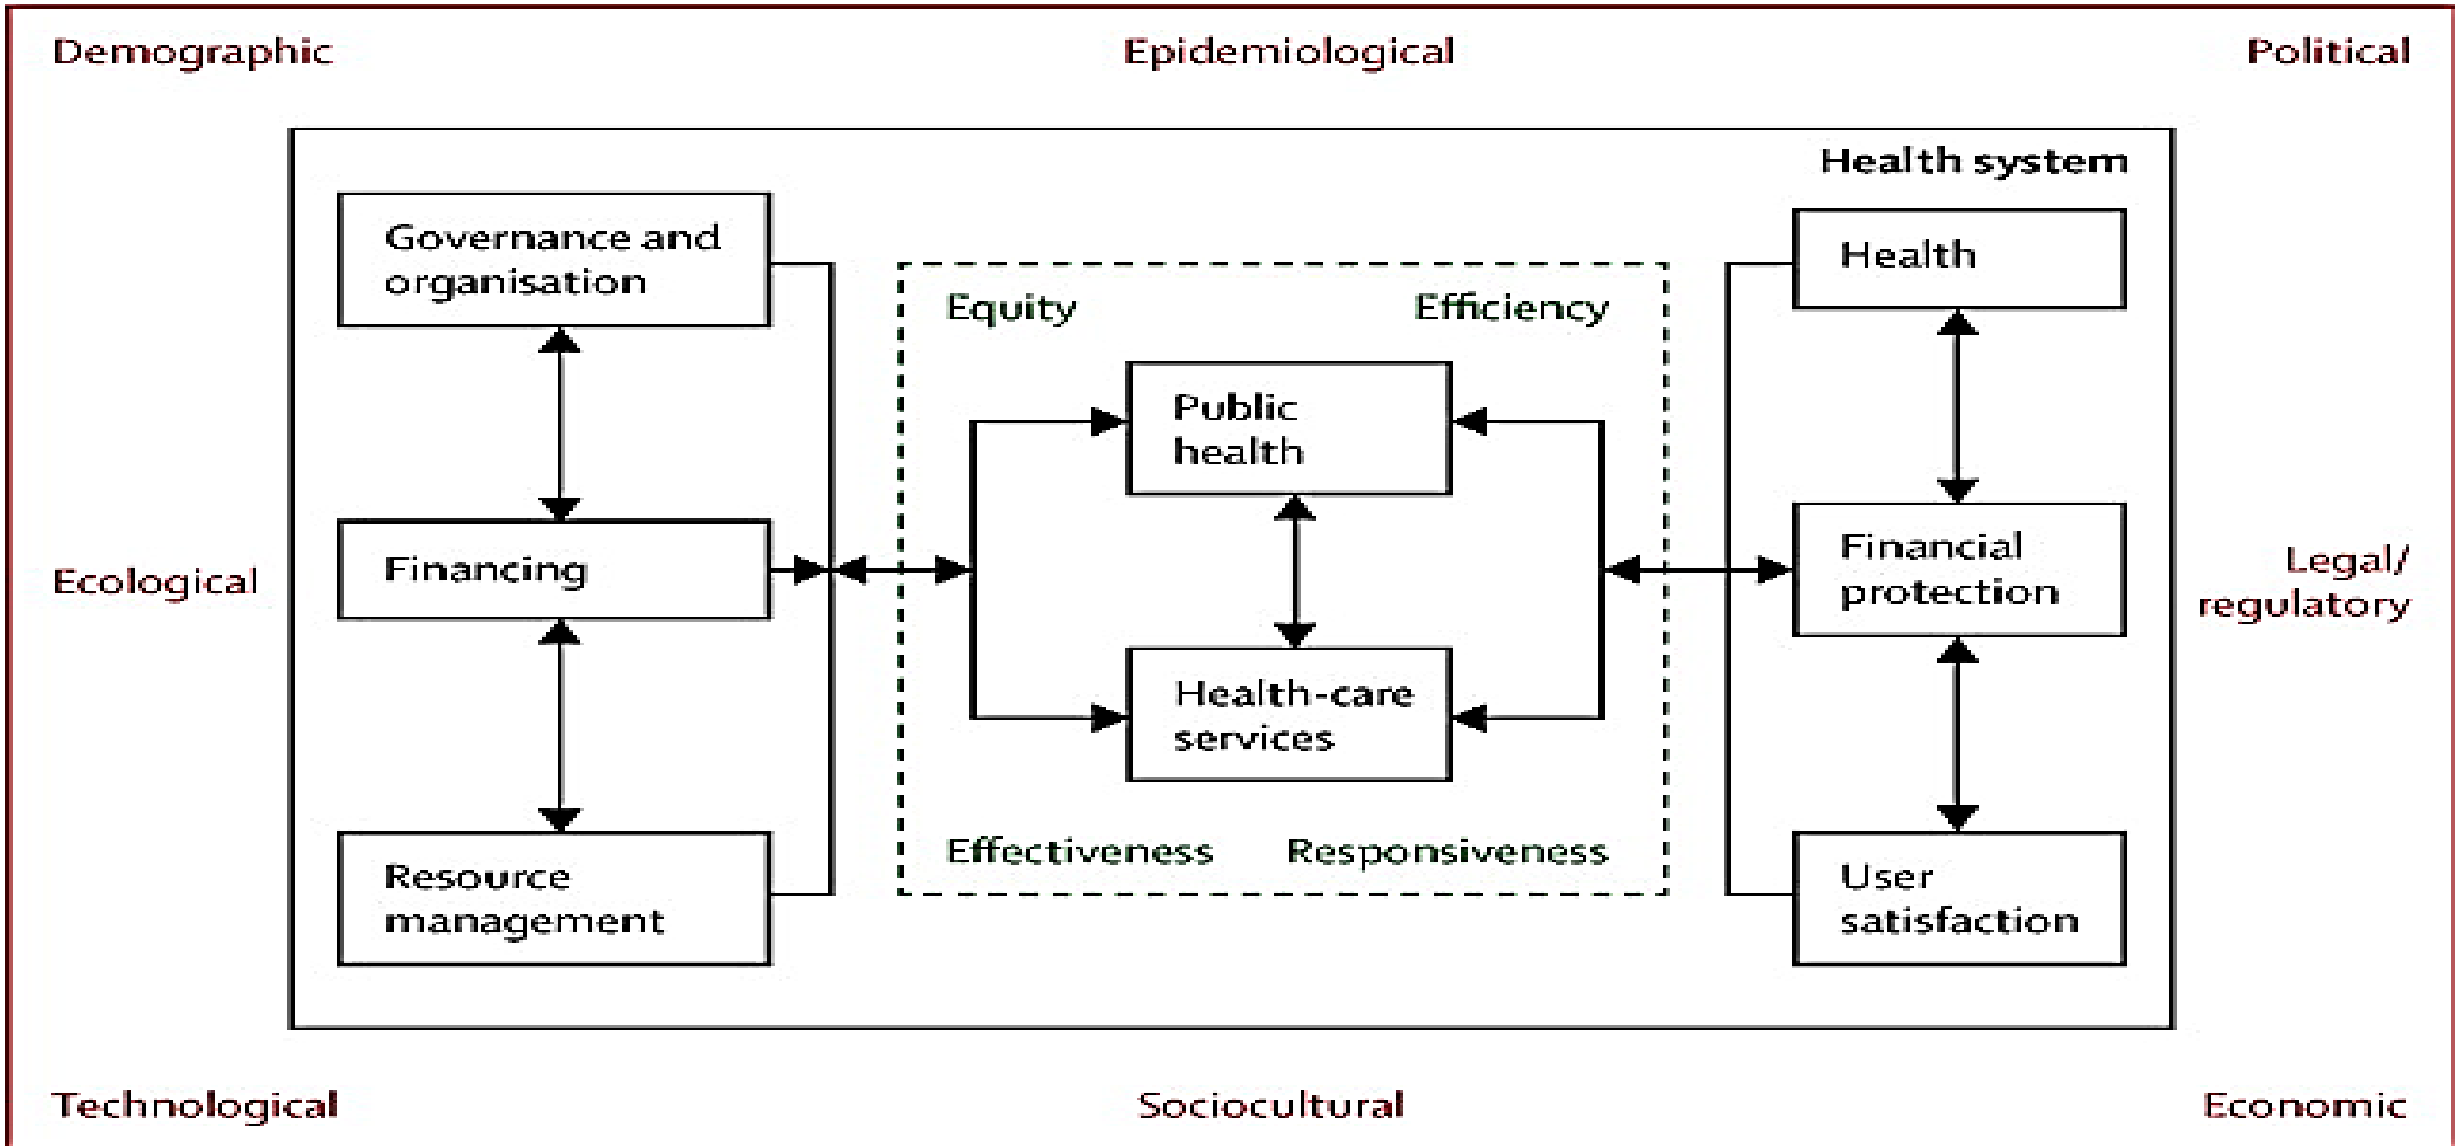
Demographic

Epidemiological

Political

Health system

Governance and organisation

Financing

Resource management

Equity

Efficiency

Public health

Health-care services

Effectiveness

Responsiveness

Health

Financial protection

User satisfaction

Ecological

Legal/ regulatory

Technological

Sociocultural

Economic